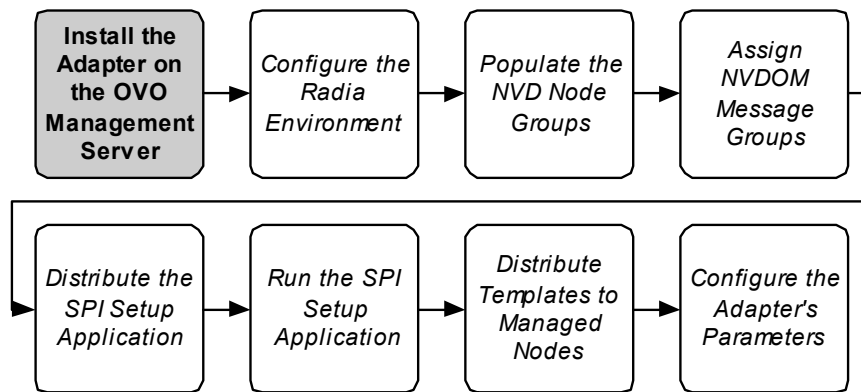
Install the Adapter on the OVO Management Server

Configure the Radia Environment

Populate the NVD Node Groups

Assign NVDOM Message Groups

Distribute the SPI Setup Application

Run the SPI Setup Application

Distribute Templates to Managed Nodes

Configure the Adapter's Parameters